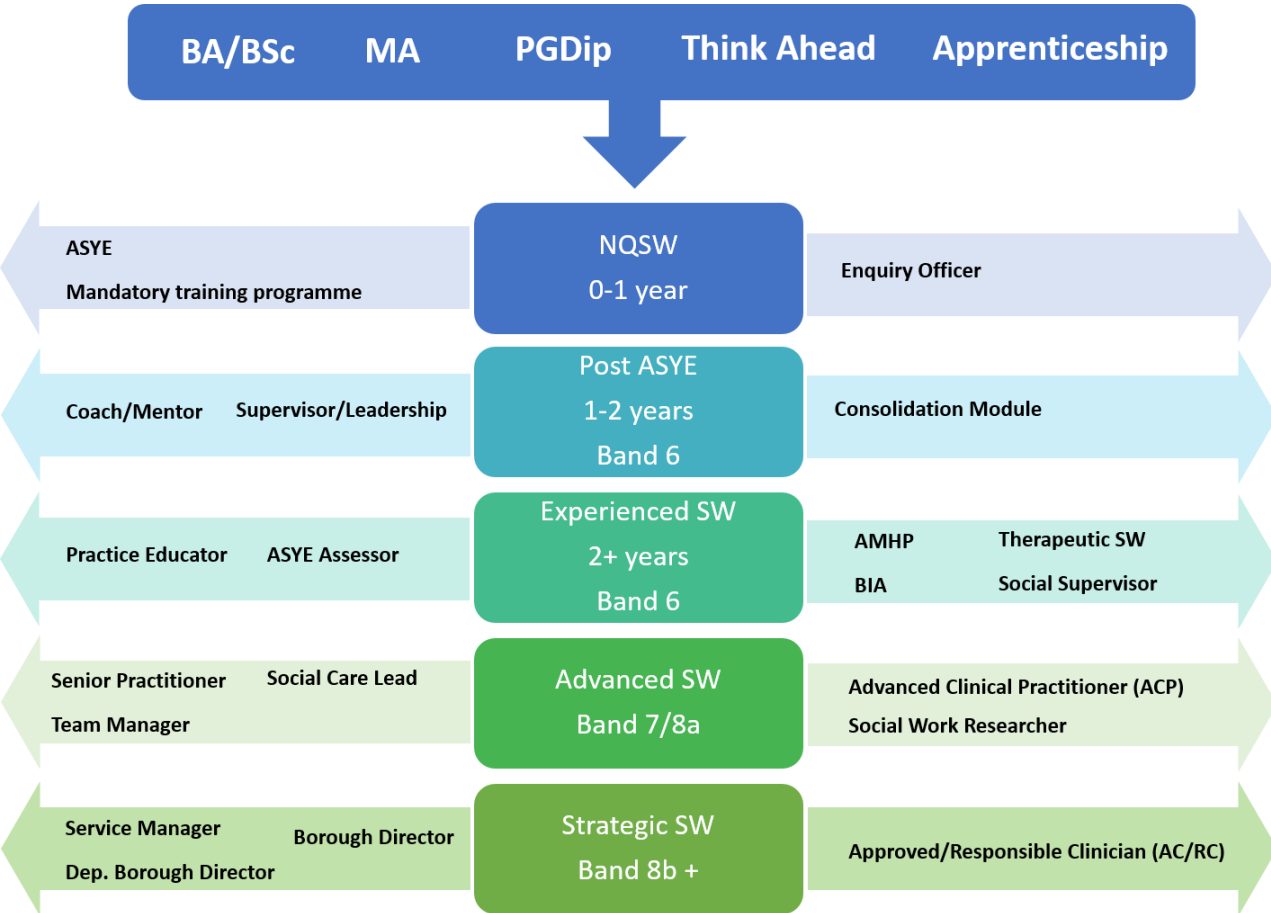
BA/BSc MA PGDip Think Ahead Apprenticeship

ASYE
Mandatory training programme

NQSW
0-1 year

Enquiry Officer

Coach/Mentor Supervisor/Leadership

Post ASYE
1-2 years
Band 6

Consolidation Module

Practice Educator ASYE Assessor

Experienced SW
2+ years
Band 6

AMHP Therapeutic SW
BIA Social Supervisor

Senior Practitioner Social Care Lead
Team Manager

Advanced SW
Band 7/8a

Advanced Clinical Practitioner (ACP)
Social Work Researcher

Service Manager Borough Director
Dep. Borough Director

Strategic SW
Band 8b +

Approved/Responsible Clinician (AC/RC)